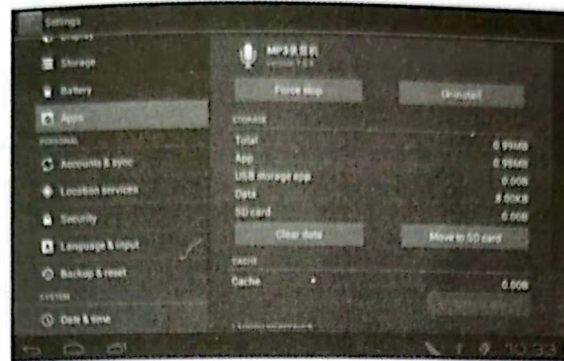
Settings

Storage

Battery

Apps

PERSONAL

Accounts & sync

Location services

Security

Language & input

Backup & reset

SYSTEM

Date & time

MP3录音机
version 1.0.0

Force stop

Uninstall

STORAGE

| | |
|---|---|
| Total | 0.99MB |
| App | 0.99MB |
| USB storage app | 0.00B |
| Data | 8.00KB |
| SD card | 0.00B |

Clear data

Move to SD card

CACHE

| | |
|---|---|
| Cache | 0.00B |

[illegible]

10:23